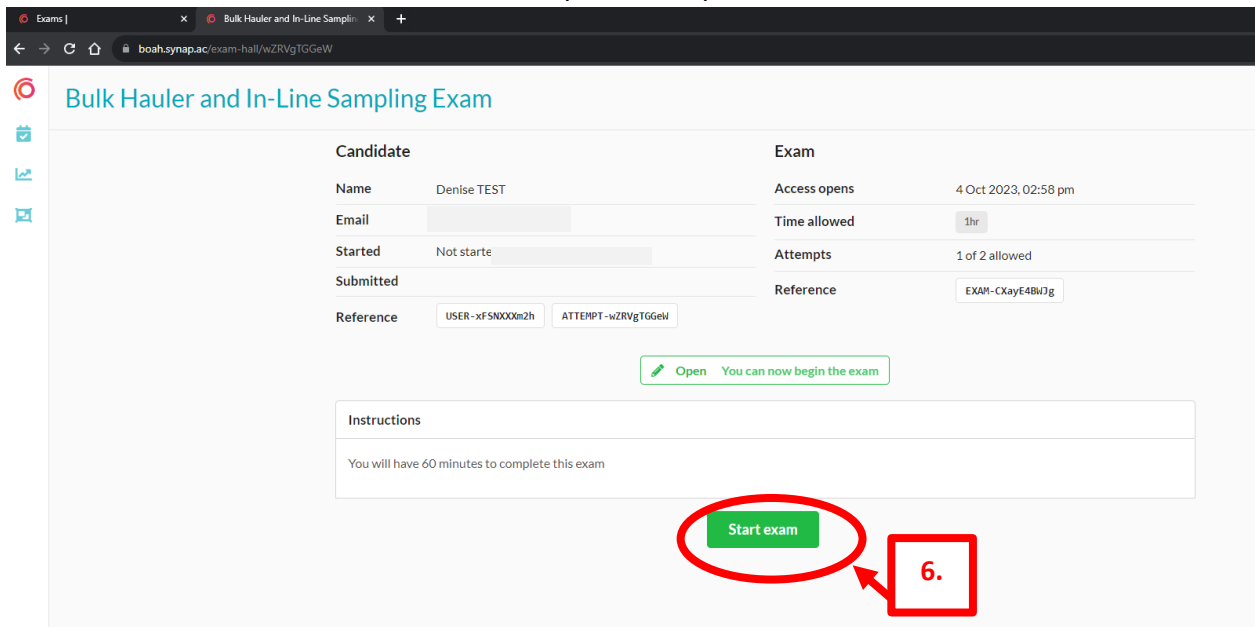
Exams | × Bulk Hauler and In-Line Samplin ×

boah.synap.ac/exam-hall/wZRVgTGGeW

Bulk Hauler and In-Line Sampling Exam

Candidate

| Name | Denise TEST |
|---|---|
| Email | |
| Started | Not starte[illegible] |
| Submitted | |
| Reference | USER-xFSNXXXm2h ATTEMPT-wZRVgTGGeW |

Exam

| Access opens | 4 Oct 2023, 02:58 pm |
|---|---|
| Time allowed | 1hr |
| Attempts | 1 of 2 allowed |
| Reference | EXAM-CXayE4BWJg |

Open You can now begin the exam

Instructions

You will have 60 minutes to complete this exam

Start exam

6.